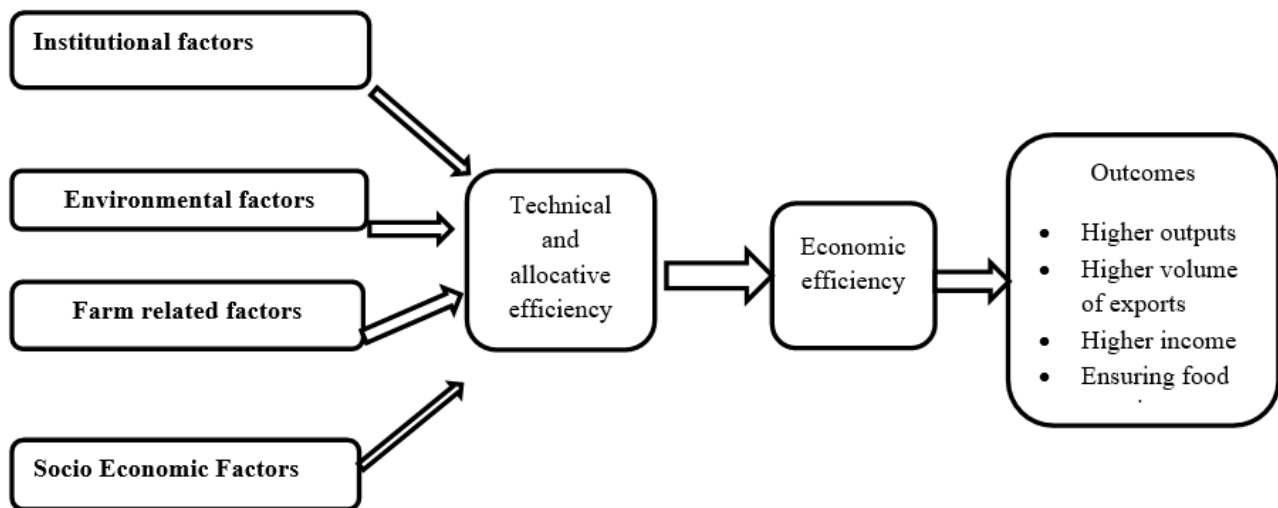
Institutional factors

Environmental factors

Farm related factors

Socio Economic Factors

Technical and allocative efficiency

Economic efficiency

Outcomes

- Higher outputs
- Higher volume of exports
- Higher income
- Ensuring food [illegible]